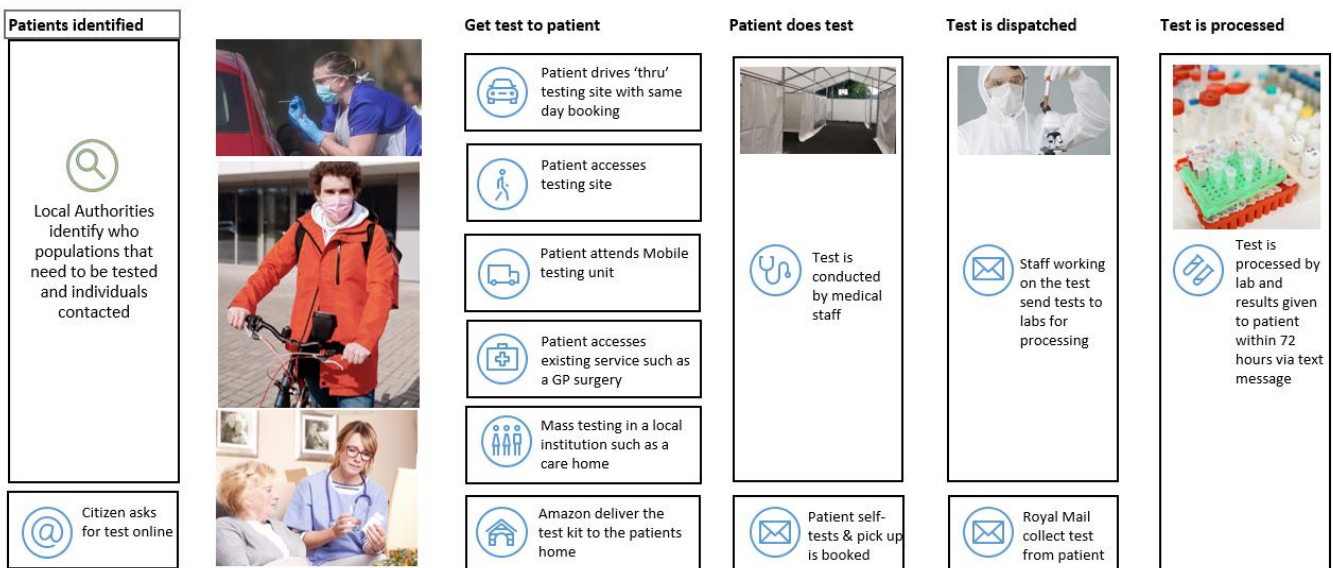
Patients identified

Local Authorities identify who populations that need to be tested and individuals contacted

Citizen asks for test online

Get test to patient

Patient drives 'thru' testing site with same day booking

Patient accesses testing site

Patient attends Mobile testing unit

Patient accesses existing service such as a GP surgery

Mass testing in a local institution such as a care home

Amazon deliver the test kit to the patients home

Patient does test

Test is conducted by medical staff

Patient self-tests & pick up is booked

Test is dispatched

Staff working on the test send tests to labs for processing

Royal Mail collect test from patient

Test is processed

Test is processed by lab and results given to patient within 72 hours via text message